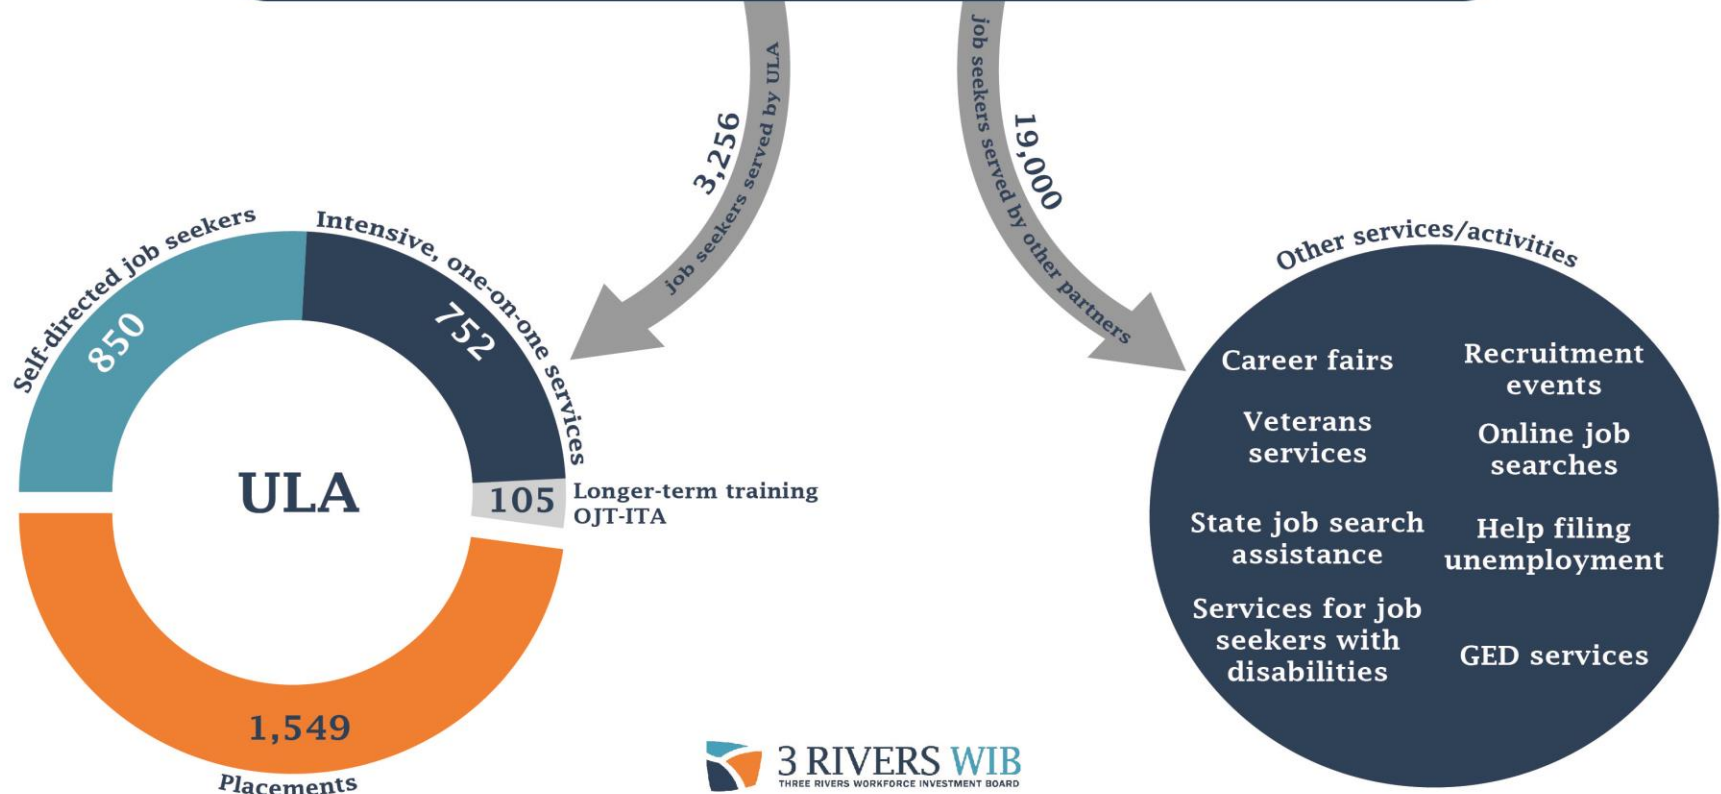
3,256
job seekers served by ULA

19,000
job seekers served by other partners

Self-directed job seekers
850

Intensive, one-on-one services
752

ULA

105
Longer-term training OJT-ITA

1,549
Placements

Other services/activities

Career fairs

Recruitment events

Veterans services

Online job searches

State job search assistance

Help filing unemployment

Services for job seekers with disabilities

GED services

3 RIVERS WIB
THREE RIVERS WORKFORCE INVESTMENT BOARD